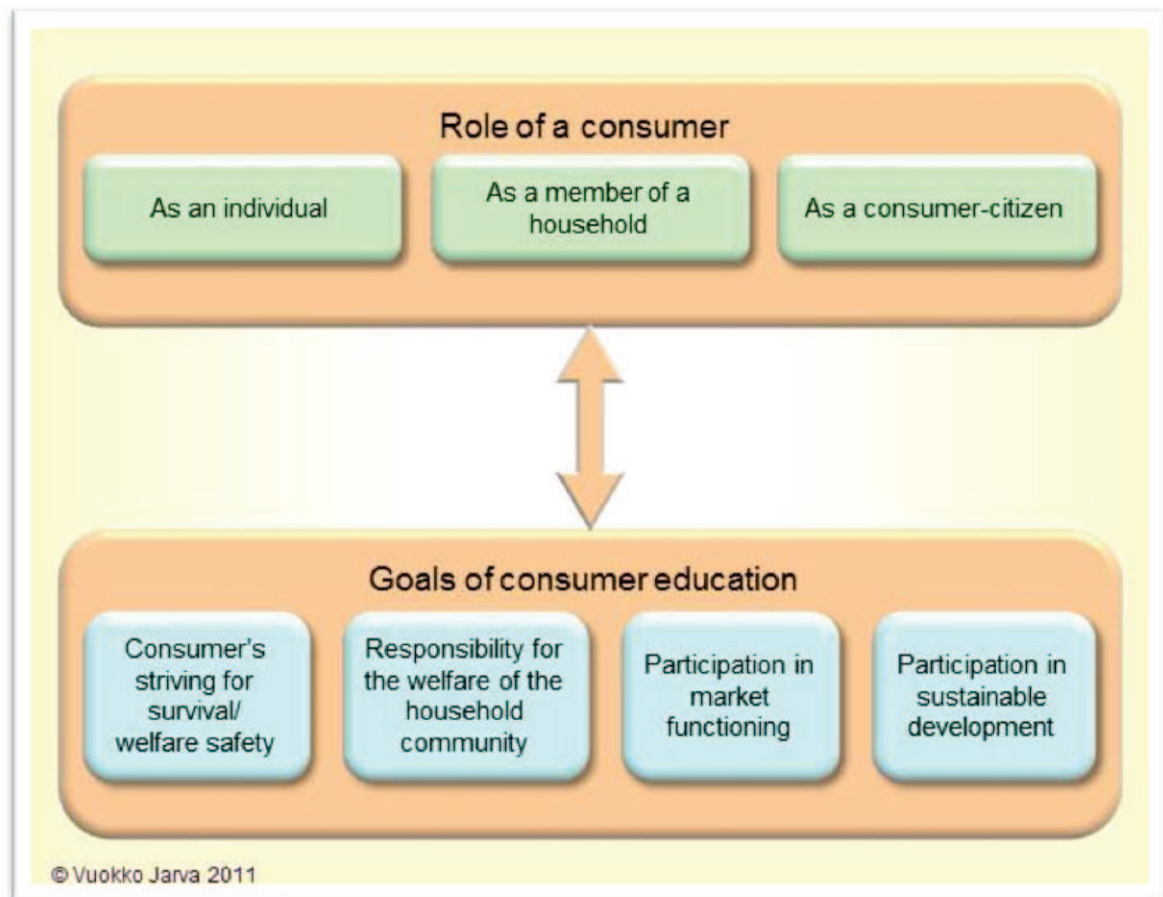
Role of a consumer

As an individual

As a member of a household

As a consumer-citizen

Goals of consumer education

Consumer's striving for survival/ welfare safety

Responsibility for the welfare of the household community

Participation in market functioning

Participation in sustainable development

© Vuokko Jarva 2011